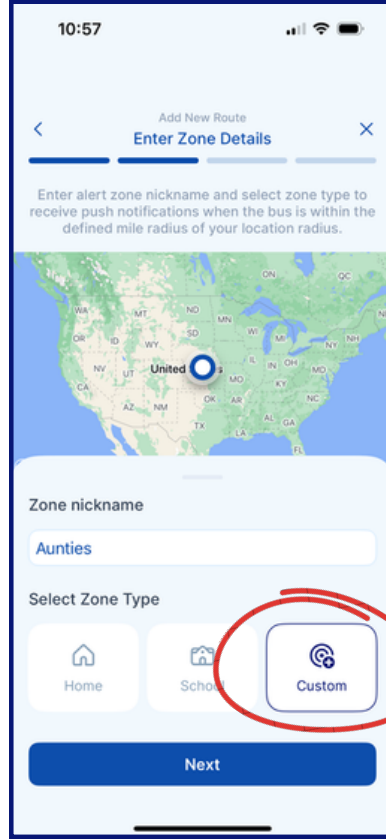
10:57

Add New Route
Enter Zone Details

Enter alert zone nickname and select zone type to receive push notifications when the bus is within the defined mile radius of your location radius.

WA MT ND MN ON OR ID SD WI MI NY WY NE IA IL IN OH PA NV UT CO United States KS MO KY WV VA CA AZ NM OK TN NC AR SC MS AL GA TX LA VT NH ME MA CT NJ MD DE

Zone nickname

Aunties

Select Zone Type

Home

School

Custom

Next